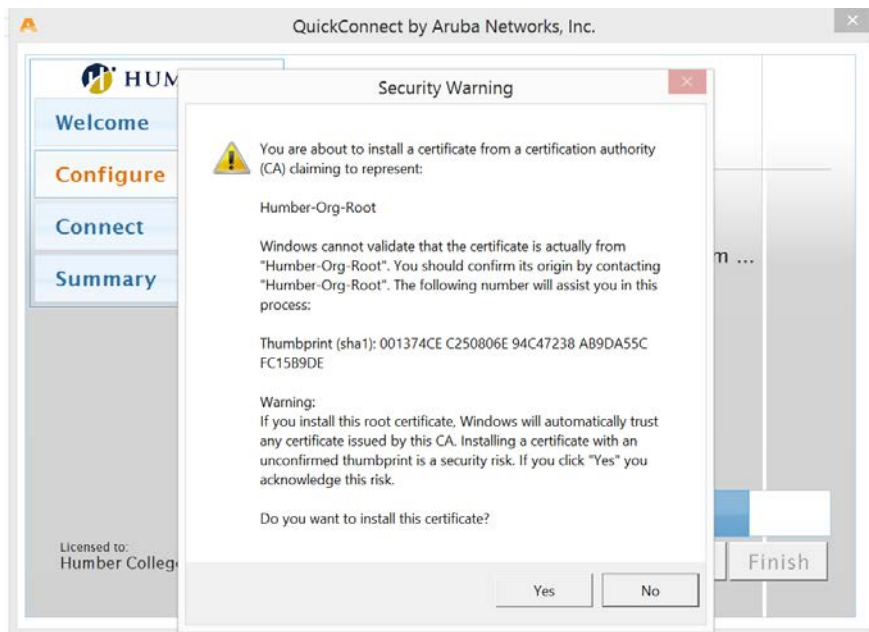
QuickConnect by Aruba Networks, Inc.

HUM

Welcome

Configure

Connect

Summary

m ...

Licensed to:
Humber Colleg

Finish

Security Warning

You are about to install a certificate from a certification authority (CA) claiming to represent:

Humber-Org-Root

Windows cannot validate that the certificate is actually from "Humber-Org-Root". You should confirm its origin by contacting "Humber-Org-Root". The following number will assist you in this process:

Thumbprint (sha1): 001374CE C250806E 94C47238 AB9DA55C FC15B9DE

Warning:
If you install this root certificate, Windows will automatically trust any certificate issued by this CA. Installing a certificate with an unconfirmed thumbprint is a security risk. If you click "Yes" you acknowledge this risk.

Do you want to install this certificate?

Yes

No